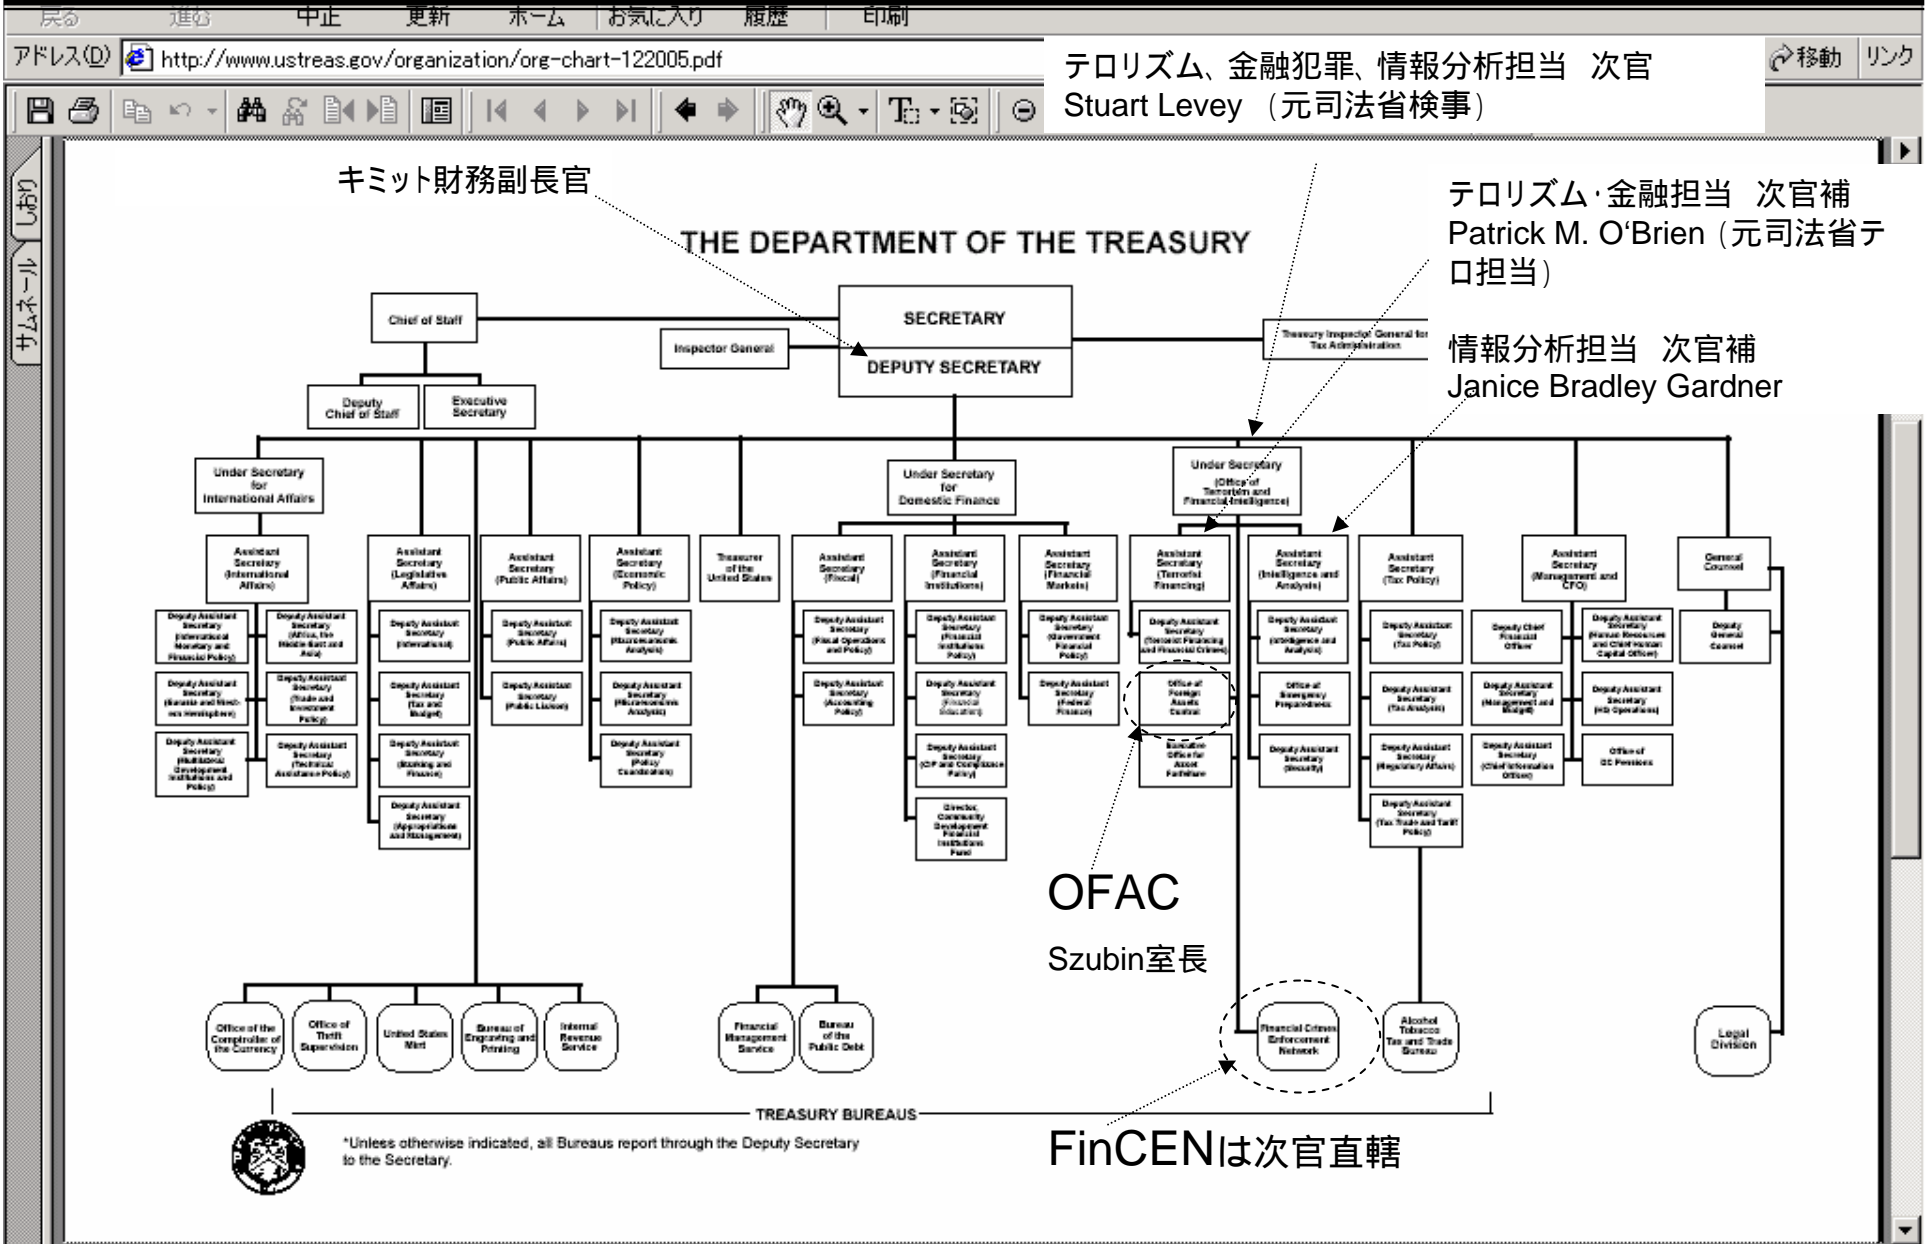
戻る 進む 中止 更新 ホーム お気に入り 履歴 印刷

アドレス(D) http://www.ustreas.gov/organization/org-chart-122005.pdf

移動 リンク

しおり サムネール

テロリズム、金融犯罪、情報分析担当 次官
Stuart Levey （元司法省検事）

キミット財務副長官

テロリズム･金融担当 次官補
Patrick M. O‘Brien（元司法省テロ担当）

情報分析担当 次官補
Janice Bradley Gardner

THE DEPARTMENT OF THE TREASURY

Chief of Staff

SECRETARY

DEPUTY SECRETARY

Inspector General

Treasury Inspector General for Tax Administration

Deputy Chief of Staff

Executive Secretary

Under Secretary for International Affairs

Under Secretary for Domestic Finance

Under Secretary (Office of Terrorism and Financial Intelligence)

Assistant Secretary (International Affairs)

Assistant Secretary (Legislative Affairs)

Assistant Secretary (Public Affairs)

Assistant Secretary (Economic Policy)

Treasurer of the United States

Assistant Secretary (Fiscal)

Assistant Secretary (Financial Institutions)

Assistant Secretary (Financial Markets)

Assistant Secretary (Terrorist Financing)

Assistant Secretary (Intelligence and Analysis)

Assistant Secretary (Tax Policy)

Assistant Secretary (Management and CFO)

General Counsel

Deputy Assistant Secretary (International Monetary and Financial Policy)

Deputy Assistant Secretary (Africa, the Middle East and Asia)

Deputy Assistant Secretary (Eurasia and Western Hemisphere)

Deputy Assistant Secretary (Trade and Investment Policy)

Deputy Assistant Secretary (Multilateral Development Institutions and Policy)

Deputy Assistant Secretary (Technical Assistance Policy)

Deputy Assistant Secretary (International)

Deputy Assistant Secretary (Tax and Budget)

Deputy Assistant Secretary (Banking and Finance)

Deputy Assistant Secretary (Appropriations and Management)

Deputy Assistant Secretary (Public Affairs)

Deputy Assistant Secretary (Public Liaison)

Deputy Assistant Secretary (Macroeconomic Analysis)

Deputy Assistant Secretary (Microeconomic Analysis)

Deputy Assistant Secretary (Policy Coordination)

Deputy Assistant Secretary (Fiscal Operations and Policy)

Deputy Assistant Secretary (Accounting Policy)

Deputy Assistant Secretary (Financial Institutions Policy)

Deputy Assistant Secretary (Financial Education)

Deputy Assistant Secretary (CIP and Compliance Policy)

Director, Community Development Financial Institutions Fund

Deputy Assistant Secretary (Government Financial Policy)

Deputy Assistant Secretary (Federal Finance)

Deputy Assistant Secretary (Terrorist Financing and Financial Crimes)

Office of Foreign Assets Control

Executive Office for Asset Forfeiture

Deputy Assistant Secretary (Intelligence and Analysis)

Office of Emergency Preparedness

Deputy Assistant Secretary (Security)

Deputy Assistant Secretary (Tax Policy)

Deputy Assistant Secretary (Tax Analysis)

Deputy Assistant Secretary (Regulatory Affairs)

Deputy Assistant Secretary (Tax Trade and Tariff Policy)

Deputy Chief Financial Officer

Deputy Assistant Secretary (Management and Budget)

Deputy Assistant Secretary (Chief Information Officer)

Deputy Assistant Secretary (Human Resources and Chief Human Capital Officer)

Deputy Assistant Secretary (HQ Operations)

Office of DC Pensions

Deputy General Counsel

OFAC

Szubin室長

Office of the Comptroller of the Currency

Office of Thrift Supervision

United States Mint

Bureau of Engraving and Printing

Internal Revenue Service

Financial Management Service

Bureau of the Public Debt

Financial Crimes Enforcement Network

Alcohol Tobacco Tax and Trade Bureau

Legal Division

TREASURY BUREAUS

*Unless otherwise indicated, all Bureaus report through the Deputy Secretary to the Secretary.

FinCENは次官直轄